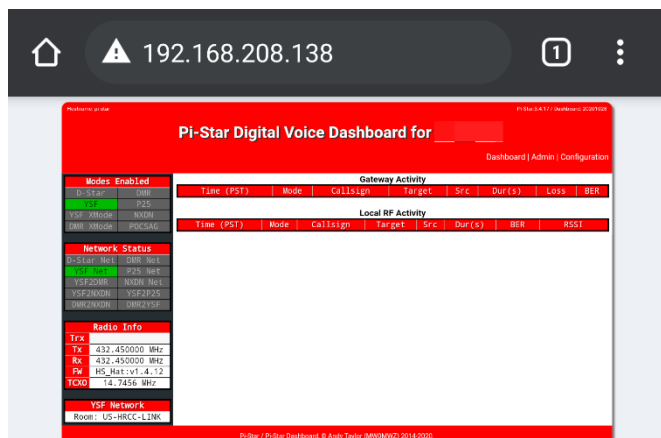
192.168.208.138

1

Hostname: pi-star

Pi-Star:3.4.17 / Dashboard: 20201026

Pi-Star Digital Voice Dashboard for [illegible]

Dashboard | Admin | Configuration

Modes Enabled

D-Star DMR
YSF P25
YSF XMode NXDN
DMR XMode POCSAG

Network Status

D-Star Net DMR Net
YSF Net P25 Net
YSF2DMR NXDN Net
YSF2NXDN YSF2P25
DMR2NXDN DMR2YSF

Radio Info

| Trx | |
|---|---|
| Tx | 432.450000 MHz |
| Rx | 432.450000 MHz |
| FW | HS_Hat:v1.4.12 |
| TCXO | 14.7456 MHz |

YSF Network

Room: US-HRCC-LINK

Gateway Activity

| Time (PST) | Mode | Callsign | Target | Src | Dur(s) | Loss | BER |
|---|---|---|---|---|---|---|---|

Local RF Activity

| Time (PST) | Mode | Callsign | Target | Src | Dur(s) | BER | RSSI |
|---|---|---|---|---|---|---|---|

Pi-Star / Pi-Star Dashboard, © Andy Taylor (MW0MWZ) 2014-2020.